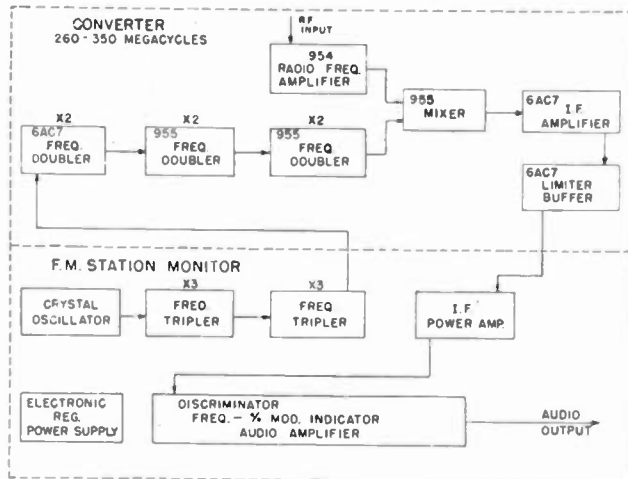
CONVERTER
260 - 350 MEGACYCLES

RF INPUT

954
RADIO FREQ.
AMPLIFIER

X2
6AC7
FREQ.
DOUBLER

X2
955
FREQ.
DOUBLER

X2
955
FREQ
DOUBLER

955 MIXER

6AC7
I.F.
AMPLIFIER

6AC7
LIMITER
BUFFER

F.M. STATION MONITOR

CRYSTAL
OSCILLATOR

X3
FREQ
TRIPLER

X3
FREQ
TRIPLER

I.F.
POWER AMP.

ELECTRONIC
REG.
POWER SUPPLY

DISCRIMINATOR
FREQ. - % MOD. INDICATOR
AUDIO AMPLIFIER

AUDIO
OUTPUT